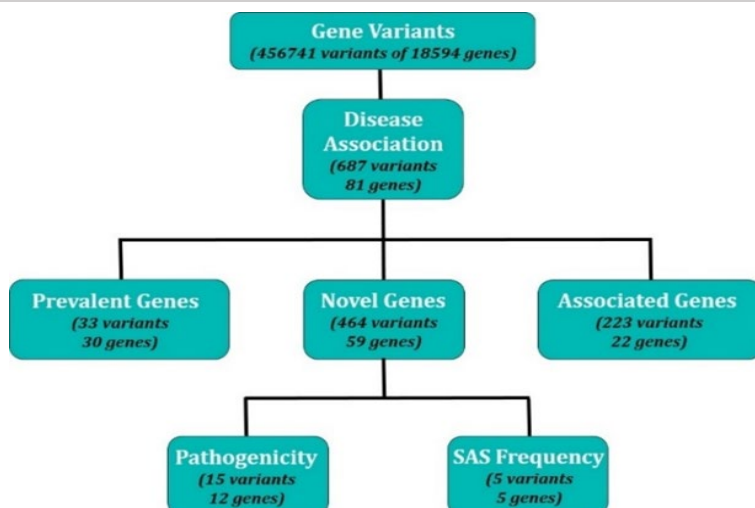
Gene Variants
(456741 variants of 18594 genes)

Disease Association
(687 variants
81 genes)

Prevalent Genes
(33 variants
30 genes)

Novel Genes
(464 variants
59 genes)

Associated Genes
(223 variants
22 genes)

Pathogenicity
(15 variants
12 genes)

SAS Frequency
(5 variants
5 genes)